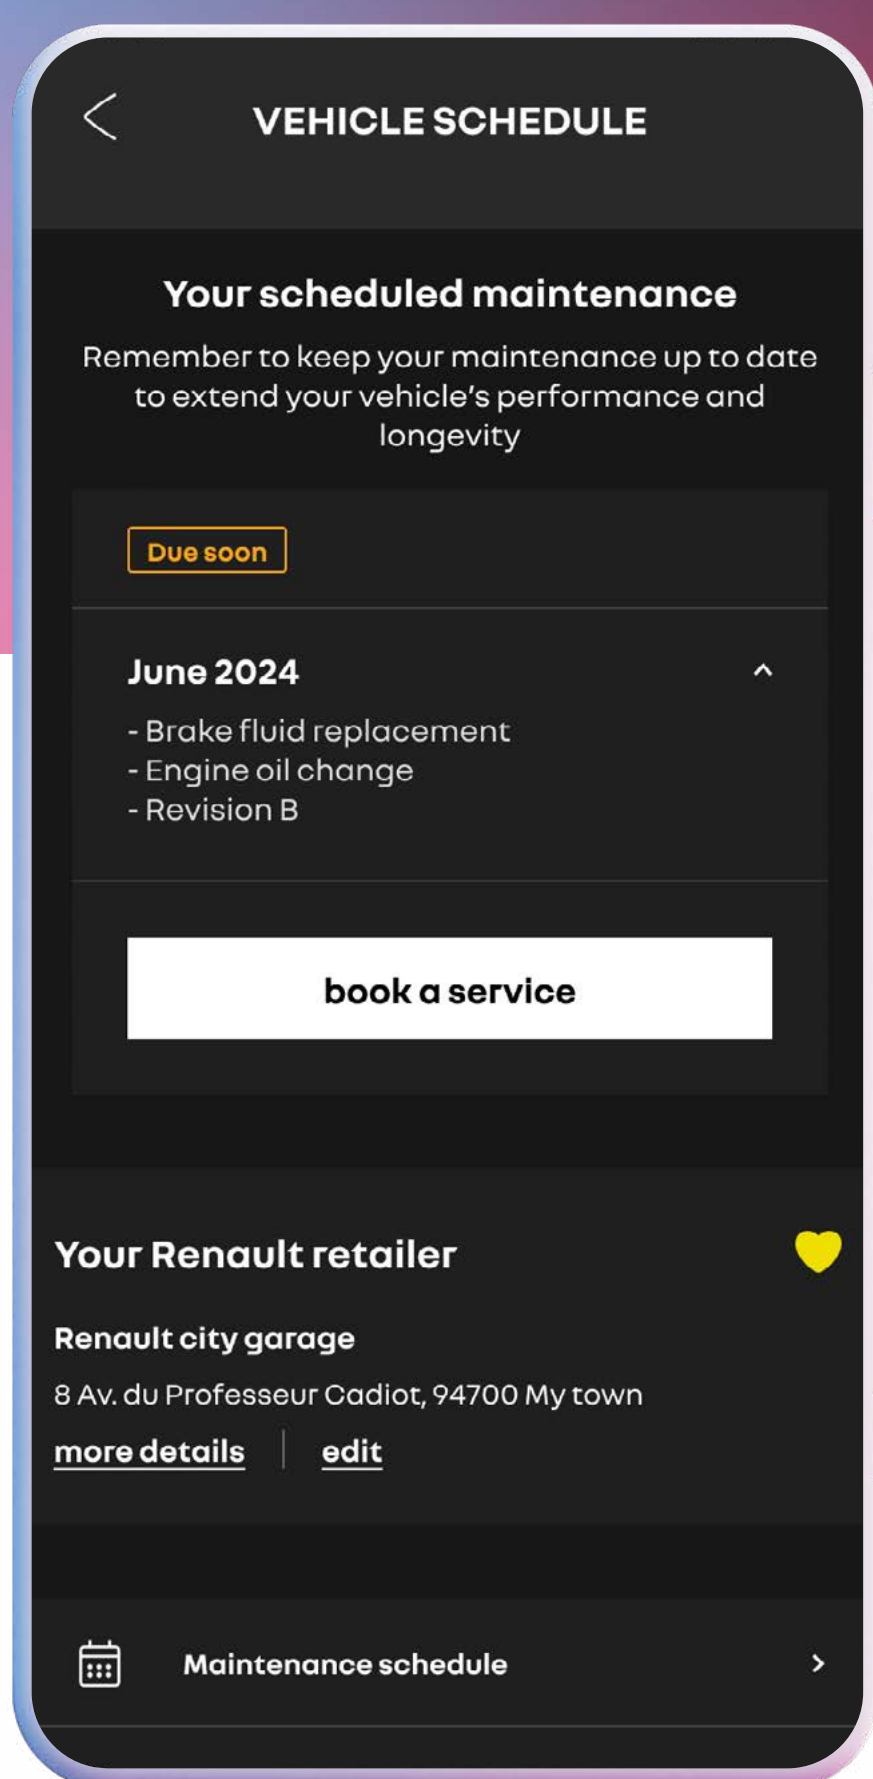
VEHICLE SCHEDULE

Your scheduled maintenance

Remember to keep your maintenance up to date to extend your vehicle's performance and longevity

Due soon

June 2024

- Brake fluid replacement
- Engine oil change
- Revision B

book a service

Your Renault retailer

Renault city garage

8 Av. du Professeur Cadiot, 94700 My town

more details | edit

Maintenance schedule